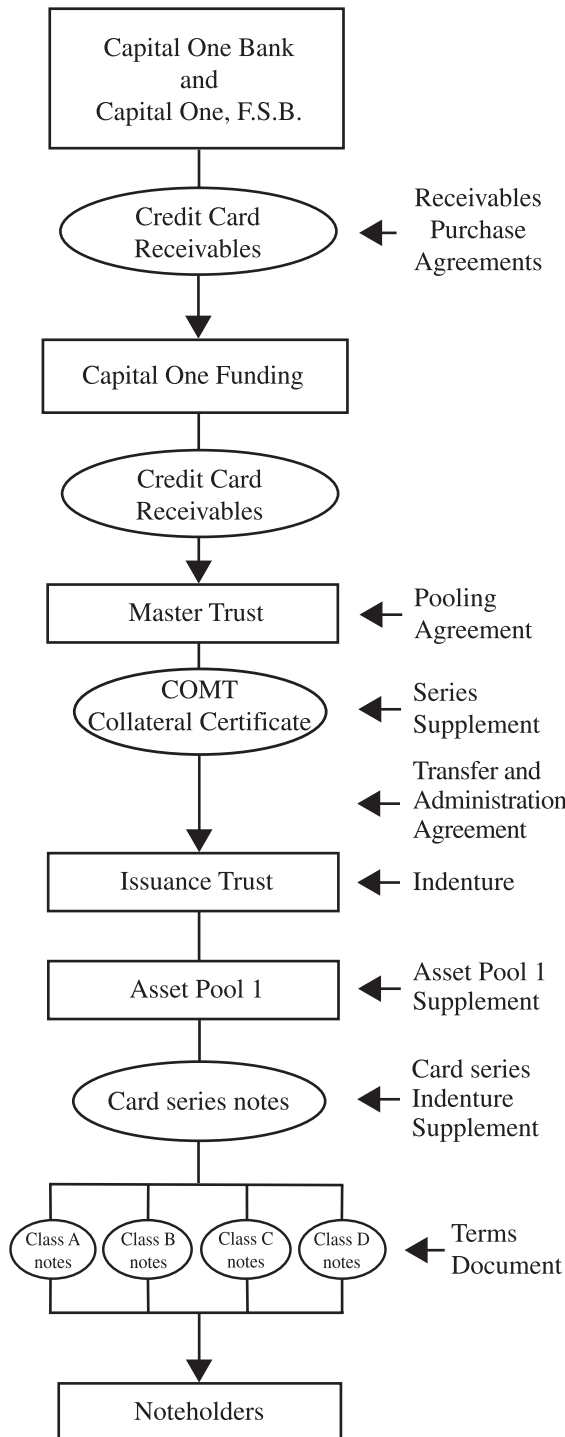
Capital One Bank
and
Capital One, F.S.B.

Credit Card Receivables

Receivables Purchase Agreements

Capital One Funding

Credit Card Receivables

Master Trust

Pooling Agreement

COMT Collateral Certificate

Series Supplement

Transfer and Administration Agreement

Issuance Trust

Indenture

Asset Pool 1

Asset Pool 1 Supplement

Card series notes

Card series Indenture Supplement

Class A notes

Class B notes

Class C notes

Class D notes

Terms Document

Noteholders